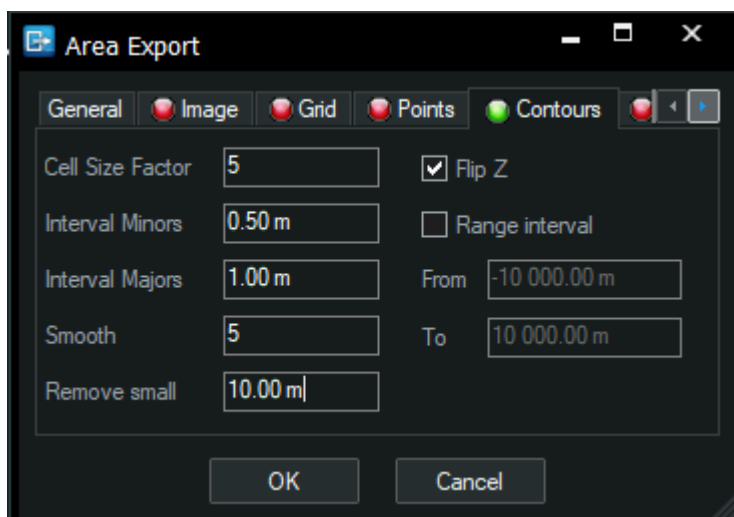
Area Export

General | Image | Grid | Points | Contours

Cell Size Factor 5
Interval Minors 0.50 m
Interval Majors 1.00 m
Smooth 5
Remove small 10.00 m

Flip Z
Range interval
From -10 000.00 m
To 10 000.00 m

OK
Cancel